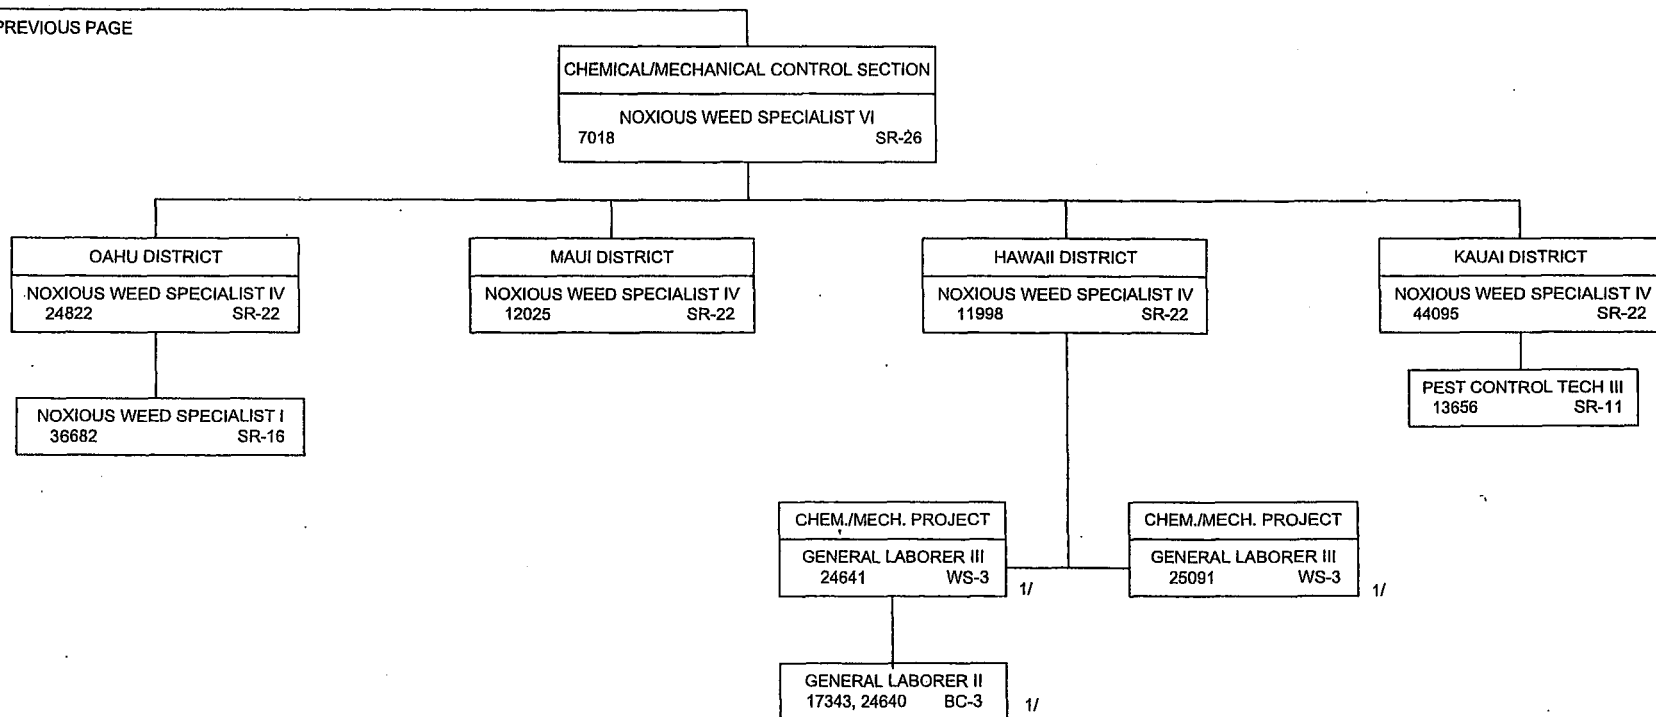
PREVIOUS PAGE

CHEMICAL/MECHANICAL CONTROL SECTION

NOXIOUS WEED SPECIALIST VI
7018 SR-26

OAHU DISTRICT

NOXIOUS WEED SPECIALIST IV
24822 SR-22

NOXIOUS WEED SPECIALIST I
36682 SR-16

MAUI DISTRICT

NOXIOUS WEED SPECIALIST IV
12025 SR-22

HAWAII DISTRICT

NOXIOUS WEED SPECIALIST IV
11998 SR-22

KAUAI DISTRICT

NOXIOUS WEED SPECIALIST IV
44095 SR-22

PEST CONTROL TECH III
13656 SR-11

CHEM./MECH. PROJECT

GENERAL LABORER III
24641 WS-3

1/

CHEM./MECH. PROJECT

GENERAL LABORER III
25091 WS-3

1/

GENERAL LABORER II
17343, 24640 BC-3

1/